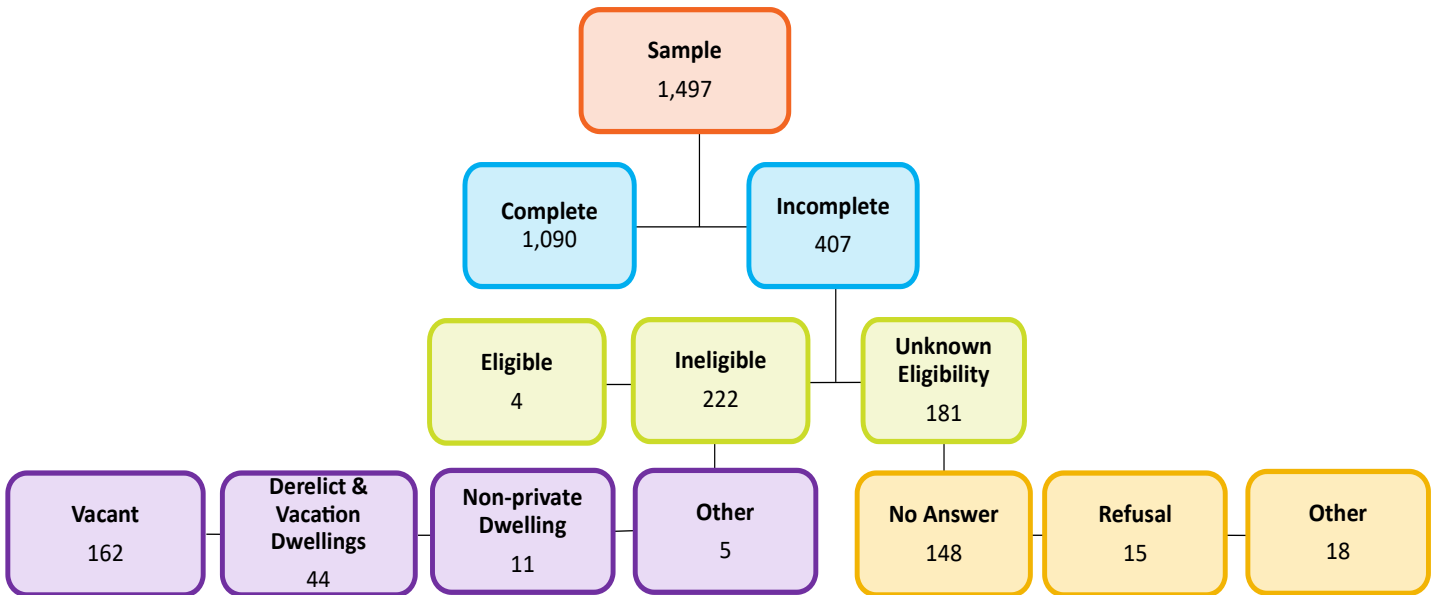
Sample
1,497

Complete
1,090

Incomplete
407

Eligible
4

Ineligible
222

Unknown Eligibility
181

Vacant
162

Derelict & Vacation Dwellings
44

Non-private Dwelling
11

Other
5

No Answer
148

Refusal
15

Other
18